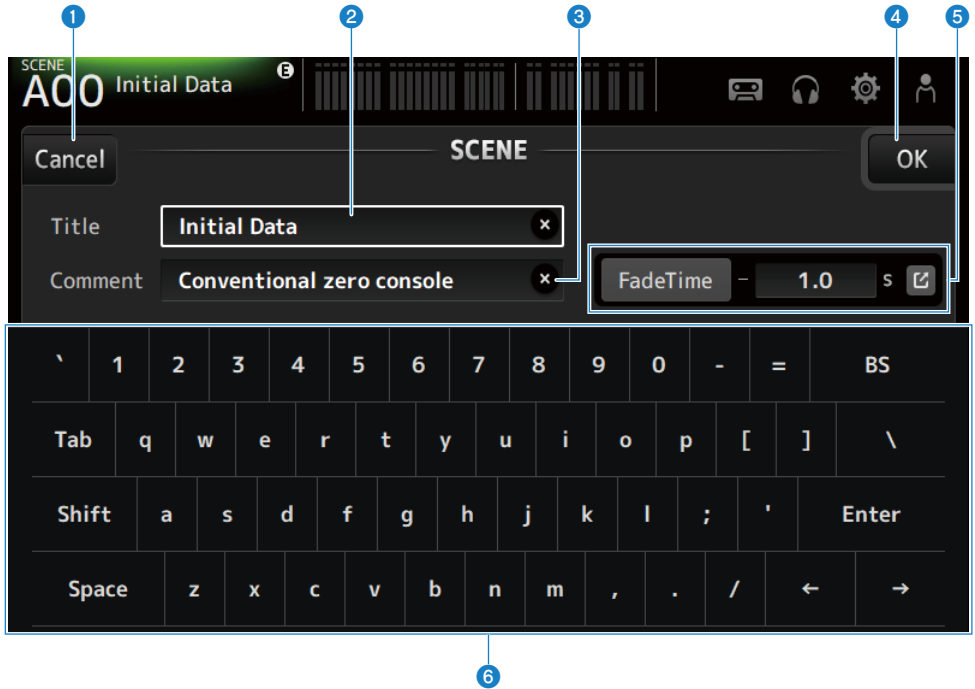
1 2 3 4 5

SCENE
A00 Initial Data E

Cancel SCENE OK

Title Initial Data

Comment Conventional zero console

FadeTime – 1.0 s

| ` | 1 | 2 | 3 | 4 | 5 | 6 | 7 | 8 | 9 | 0 | - | = | BS |
|---|---|---|---|---|---|---|---|---|---|---|---|---|---|
| Tab | q | w | e | r | t | y | u | i | o | p | [ | ] | \ |
| Shift | a | s | d | f | g | h | j | k | l | ; | ' | Enter | |
| Space | z | x | c | v | b | n | m | , | . | / | ← | → | |

6